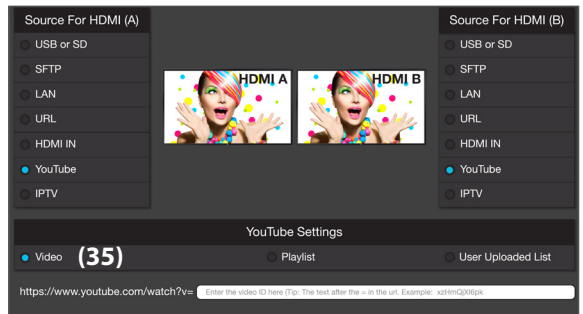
Source For HDMI (A)
USB or SD
SFTP
LAN
URL
HDMI IN
YouTube
IPTV

HDMI A

HDMI B

Source For HDMI (B)
USB or SD
SFTP
LAN
URL
HDMI IN
YouTube
IPTV

YouTube Settings
Video (35)
Playlist
User Uploaded List

https://www.youtube.com/watch?v= Enter the video ID here (Tip: The text after the = in the url. Example: xzHmQjXl6pk